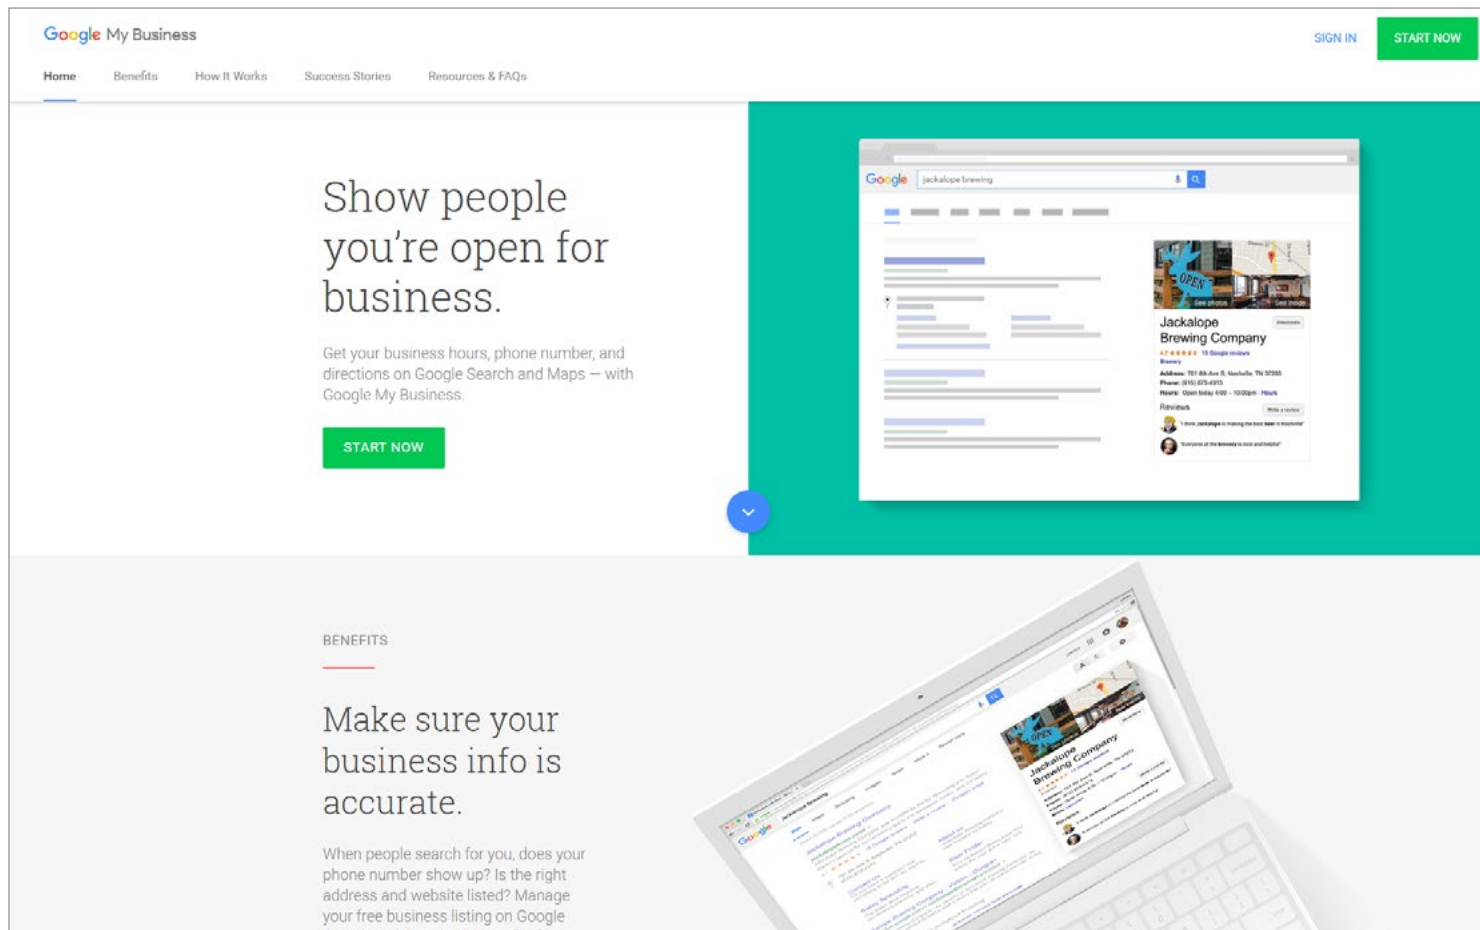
Google My Business

SIGN IN START NOW

Home Benefits How It Works Success Stories Resources & FAQs

Show people you're open for business.

Get your business hours, phone number, and directions on Google Search and Maps — with Google My Business.

START NOW

Google jackalope brewing

OPEN

See photos See inside

Jackalope Brewing Company

Reviews

BENEFITS

Make sure your business info is accurate.

When people search for you, does your phone number show up? Is the right address and website listed? Manage your free business listing on Google

Google

OPEN

Jackalope Brewing Company